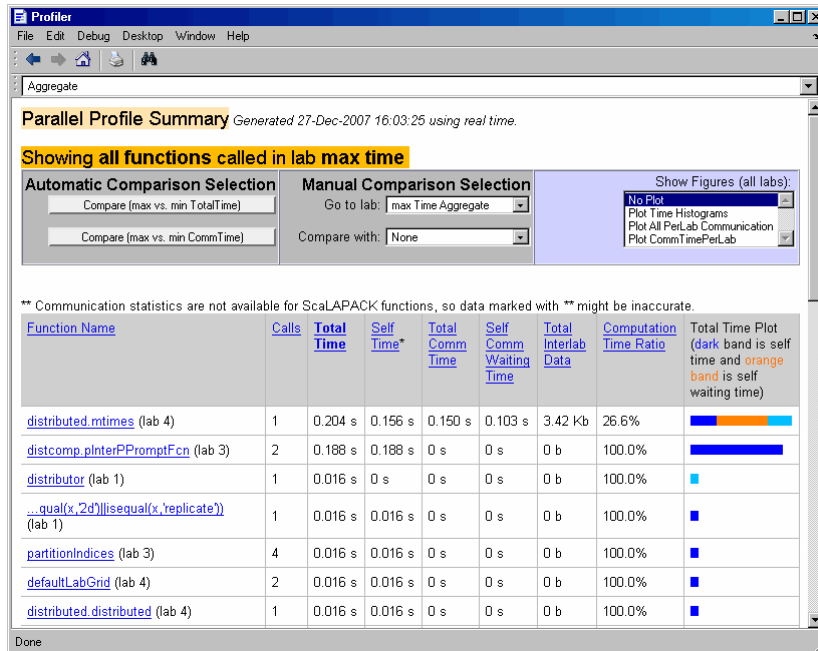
Profiler
File Edit Debug Desktop Window Help
Aggregate

Parallel Profile Summary Generated 27-Dec-2007 16:03:25 using real time.

Showing all functions called in lab max time

Automatic Comparison Selection
Compare (max vs. min TotalTime)
Compare (max vs. min CommTime)

Manual Comparison Selection
Go to lab: max Time Aggregate
Compare with: None

Show Figures (all labs):
No Plot
Plot Time Histograms
Plot All PerLab Communication
Plot CommTimePerLab

** Communication statistics are not available for ScaLAPACK functions, so data marked with ** might be inaccurate.

| Function Name | Calls | Total Time | Self Time* | Total Comm Time | Self Comm Waiting Time | Total Interlab Data | Computation Time Ratio | Total Time Plot (dark band is self time and orange band is self waiting time) |
|---|---|---|---|---|---|---|---|---|
| distributed.mtimes (lab 4) | 1 | 0.204 s | 0.156 s | 0.150 s | 0.103 s | 3.42 Kb | 26.6% | |
| distcomp.pInterPPromptFcn (lab 3) | 2 | 0.188 s | 0.188 s | 0 s | 0 s | 0 b | 100.0% | |
| distributor (lab 1) | 1 | 0.016 s | 0 s | 0 s | 0 s | 0 b | 100.0% | |
| ...qual(x,'2d')\|\|isequal(x,'replicate')) (lab 1) | 1 | 0.016 s | 0.016 s | 0 s | 0 s | 0 b | 100.0% | |
| partitionIndices (lab 3) | 4 | 0.016 s | 0.016 s | 0 s | 0 s | 0 b | 100.0% | |
| defaultLabGrid (lab 4) | 2 | 0.016 s | 0.016 s | 0 s | 0 s | 0 b | 100.0% | |
| distributed.distributed (lab 4) | 1 | 0.016 s | 0.016 s | 0 s | 0 s | 0 b | 100.0% | |

Done